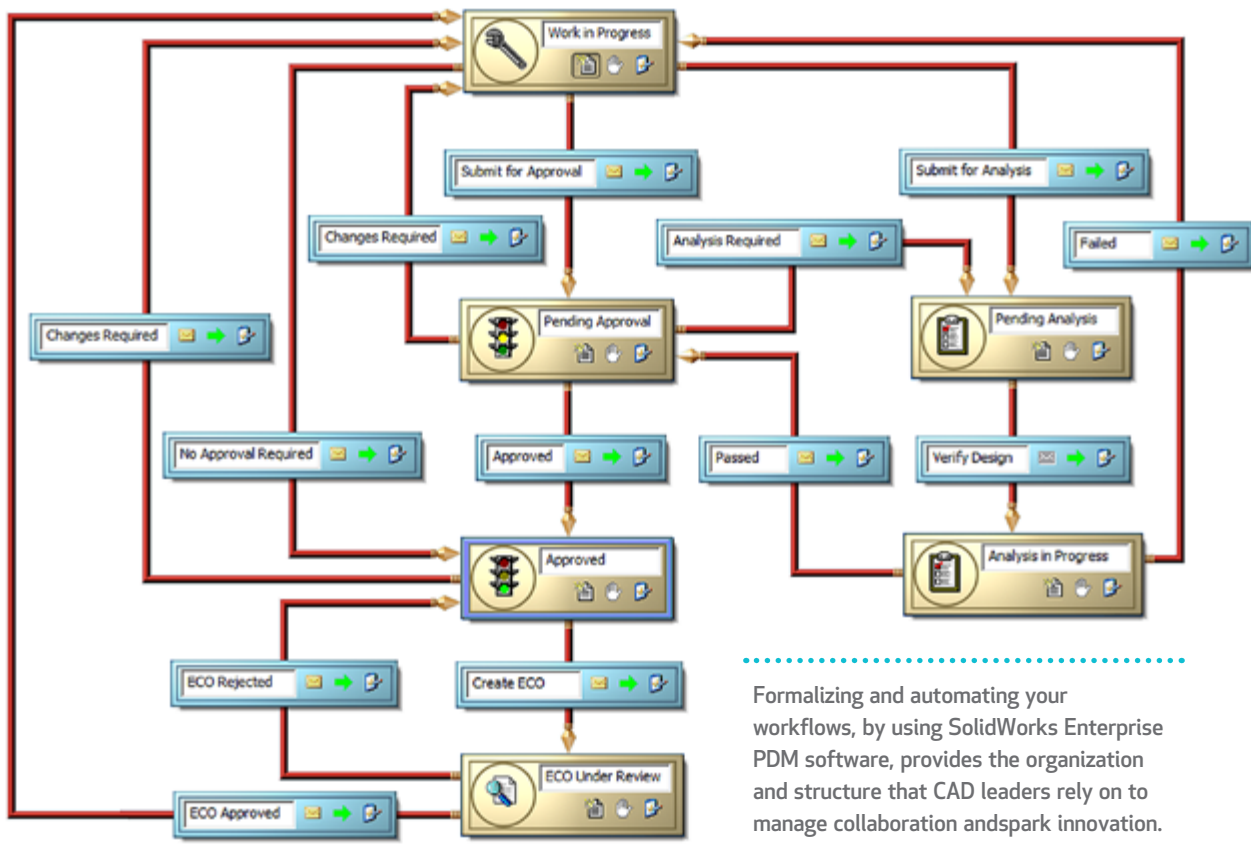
Work in Progress

Submit for Approval

Submit for Analysis

Changes Required

Analysis Required

Failed

Changes Required

Pending Approval

Pending Analysis

No Approval Required

Approved

Passed

Verify Design

Approved

Analysis in Progress

ECO Rejected

Create ECO

ECO Under Review

ECO Approved

Formalizing and automating your workflows, by using SolidWorks Enterprise PDM software, provides the organization and structure that CAD leaders rely on to manage collaboration andspark innovation.